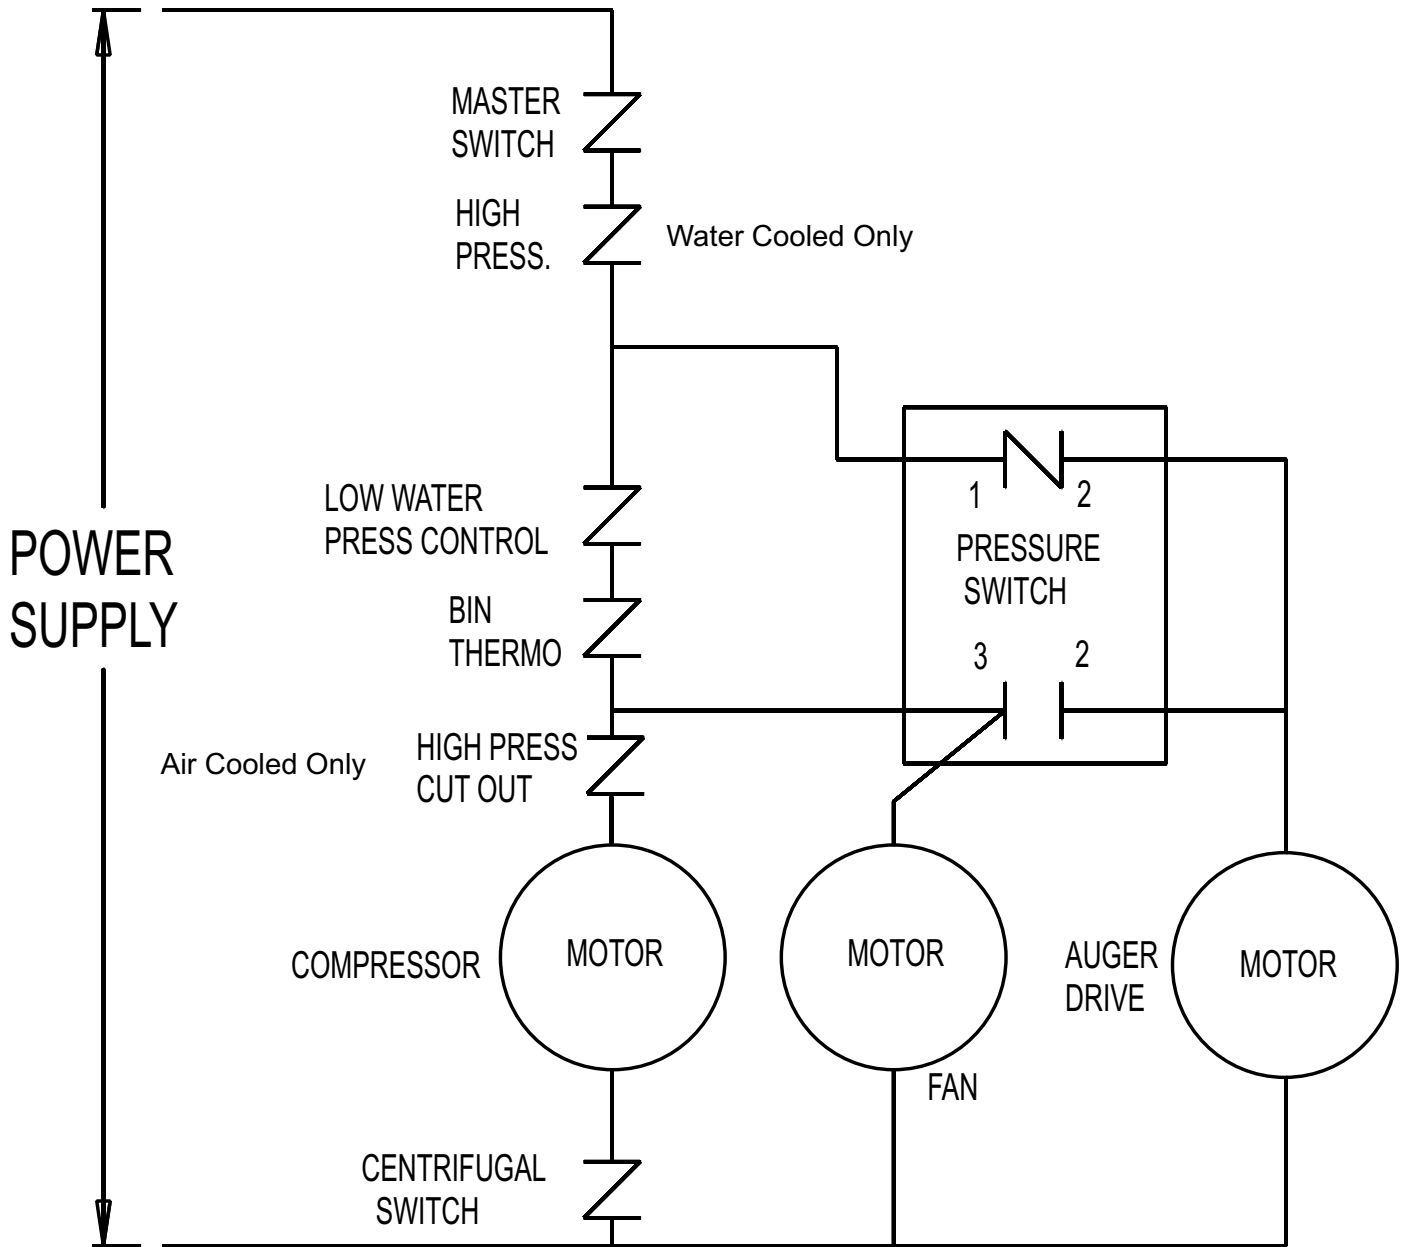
MASTER SWITCH

HIGH PRESS.

Water Cooled Only

LOW WATER PRESS CONTROL

BIN THERMO

1

2

PRESSURE SWITCH

3

2

POWER SUPPLY

Air Cooled Only

HIGH PRESS CUT OUT

COMPRESSOR

MOTOR

MOTOR

AUGER DRIVE

MOTOR

FAN

CENTRIFUGAL SWITCH